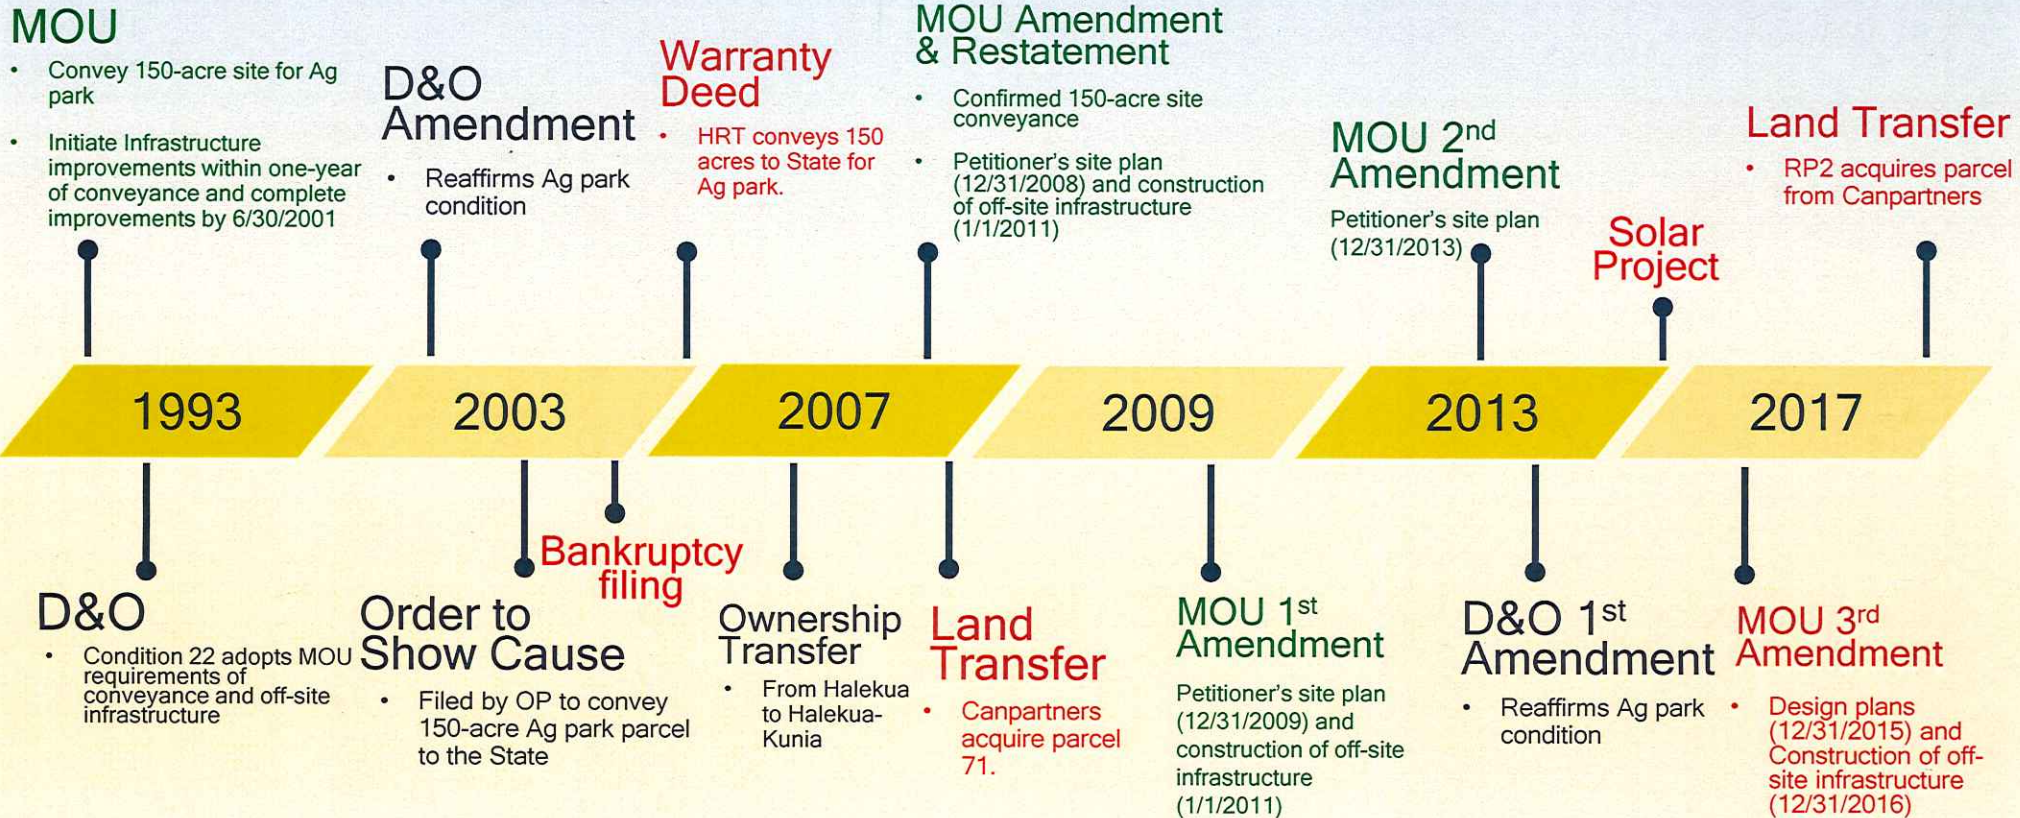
MOU
- Convey 150-acre site for Ag park
- Initiate Infrastructure improvements within one-year of conveyance and complete improvements by 6/30/2001

D&O Amendment
- Reaffirms Ag park condition

Warranty Deed
- HRT conveys 150 acres to State for Ag park.

MOU Amendment & Restatement
- Confirmed 150-acre site conveyance
- Petitioner's site plan (12/31/2008) and construction of off-site infrastructure (1/1/2011)

MOU 2$^{nd}$ Amendment
Petitioner's site plan (12/31/2013)

Solar Project

Land Transfer
- RP2 acquires parcel from Canpartners

1993
2003
2007
2009
2013
2017

D&O
- Condition 22 adopts MOU requirements of conveyance and off-site infrastructure

Order to Show Cause
- Filed by OP to convey 150-acre Ag park parcel to the State

Bankruptcy filing

Ownership Transfer
- From Halekua to Halekua-Kunia

Land Transfer
- Canpartners acquire parcel 71.

MOU 1$^{st}$ Amendment
Petitioner's site plan (12/31/2009) and construction of off-site infrastructure (1/1/2011)

D&O 1$^{st}$ Amendment
- Reaffirms Ag park condition

MOU 3$^{rd}$ Amendment
- Design plans (12/31/2015) and Construction of off-site infrastructure (12/31/2016)